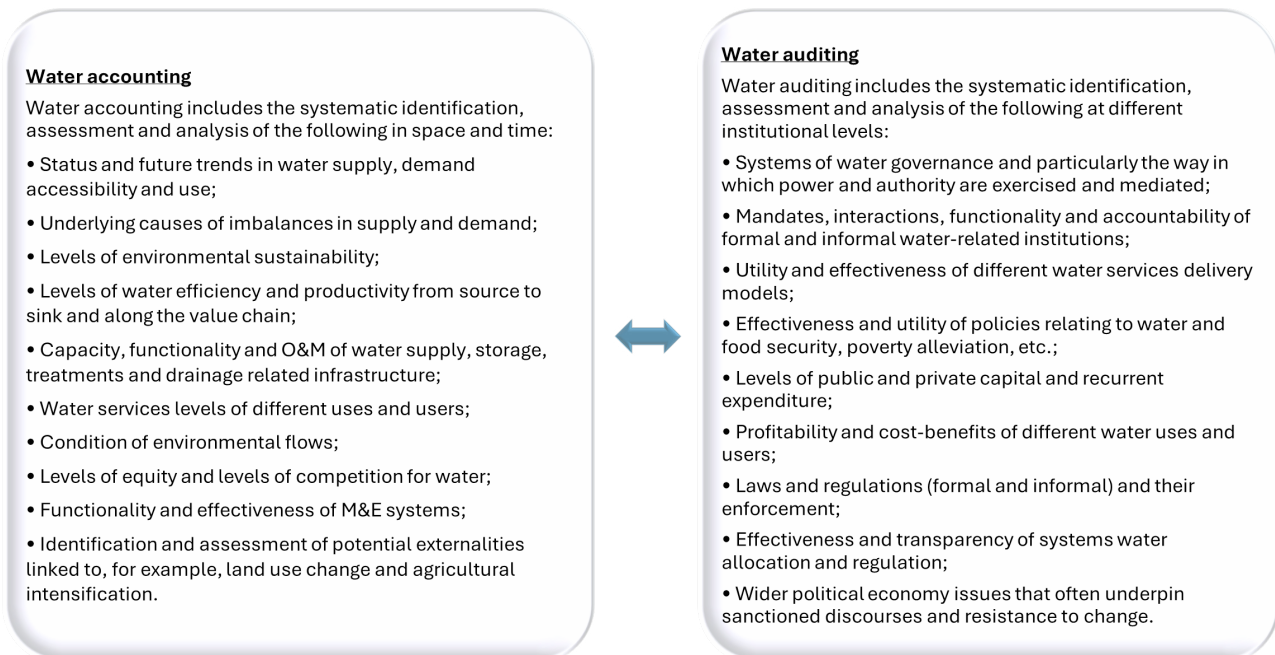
Water accounting

Water accounting includes the systematic identification, assessment and analysis of the following in space and time:

• Status and future trends in water supply, demand accessibility and use;

• Underlying causes of imbalances in supply and demand;

• Levels of environmental sustainability;

• Levels of water efficiency and productivity from source to sink and along the value chain;

• Capacity, functionality and O&M of water supply, storage, treatments and drainage related infrastructure;

• Water services levels of different uses and users;

• Condition of environmental flows;

• Levels of equity and levels of competition for water;

• Functionality and effectiveness of M&E systems;

• Identification and assessment of potential externalities linked to, for example, land use change and agricultural intensification.

Water auditing

Water auditing includes the systematic identification, assessment and analysis of the following at different institutional levels:

• Systems of water governance and particularly the way in which power and authority are exercised and mediated;

• Mandates, interactions, functionality and accountability of formal and informal water-related institutions;

• Utility and effectiveness of different water services delivery models;

• Effectiveness and utility of policies relating to water and food security, poverty alleviation, etc.;

• Levels of public and private capital and recurrent expenditure;

• Profitability and cost-benefits of different water uses and users;

• Laws and regulations (formal and informal) and their enforcement;

• Effectiveness and transparency of systems water allocation and regulation;

• Wider political economy issues that often underpin sanctioned discourses and resistance to change.